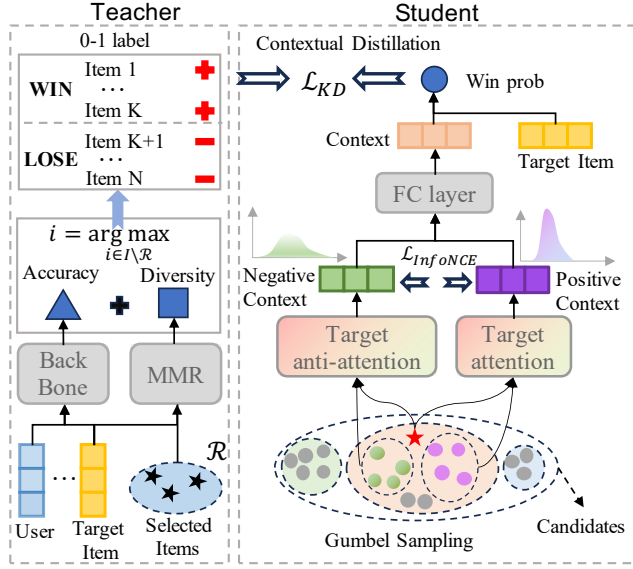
Teacher

0-1 label

WIN Item 1 ... Item K

LOSE Item K+1 ... Item N

$i = \arg\max_{i \in I \setminus \mathcal{R}}$

Accuracy Diversity

Back Bone

MMR

$\mathcal{R}$

User ... Target Item

Selected Items

Student

Contextual Distillation

$\mathcal{L}_{KD}$

Win prob

Context

Target Item

FC layer

$\mathcal{L}_{InfoNCE}$

Negative Context

Positive Context

Target anti-attention

Target attention

Candidates

Gumbel Sampling